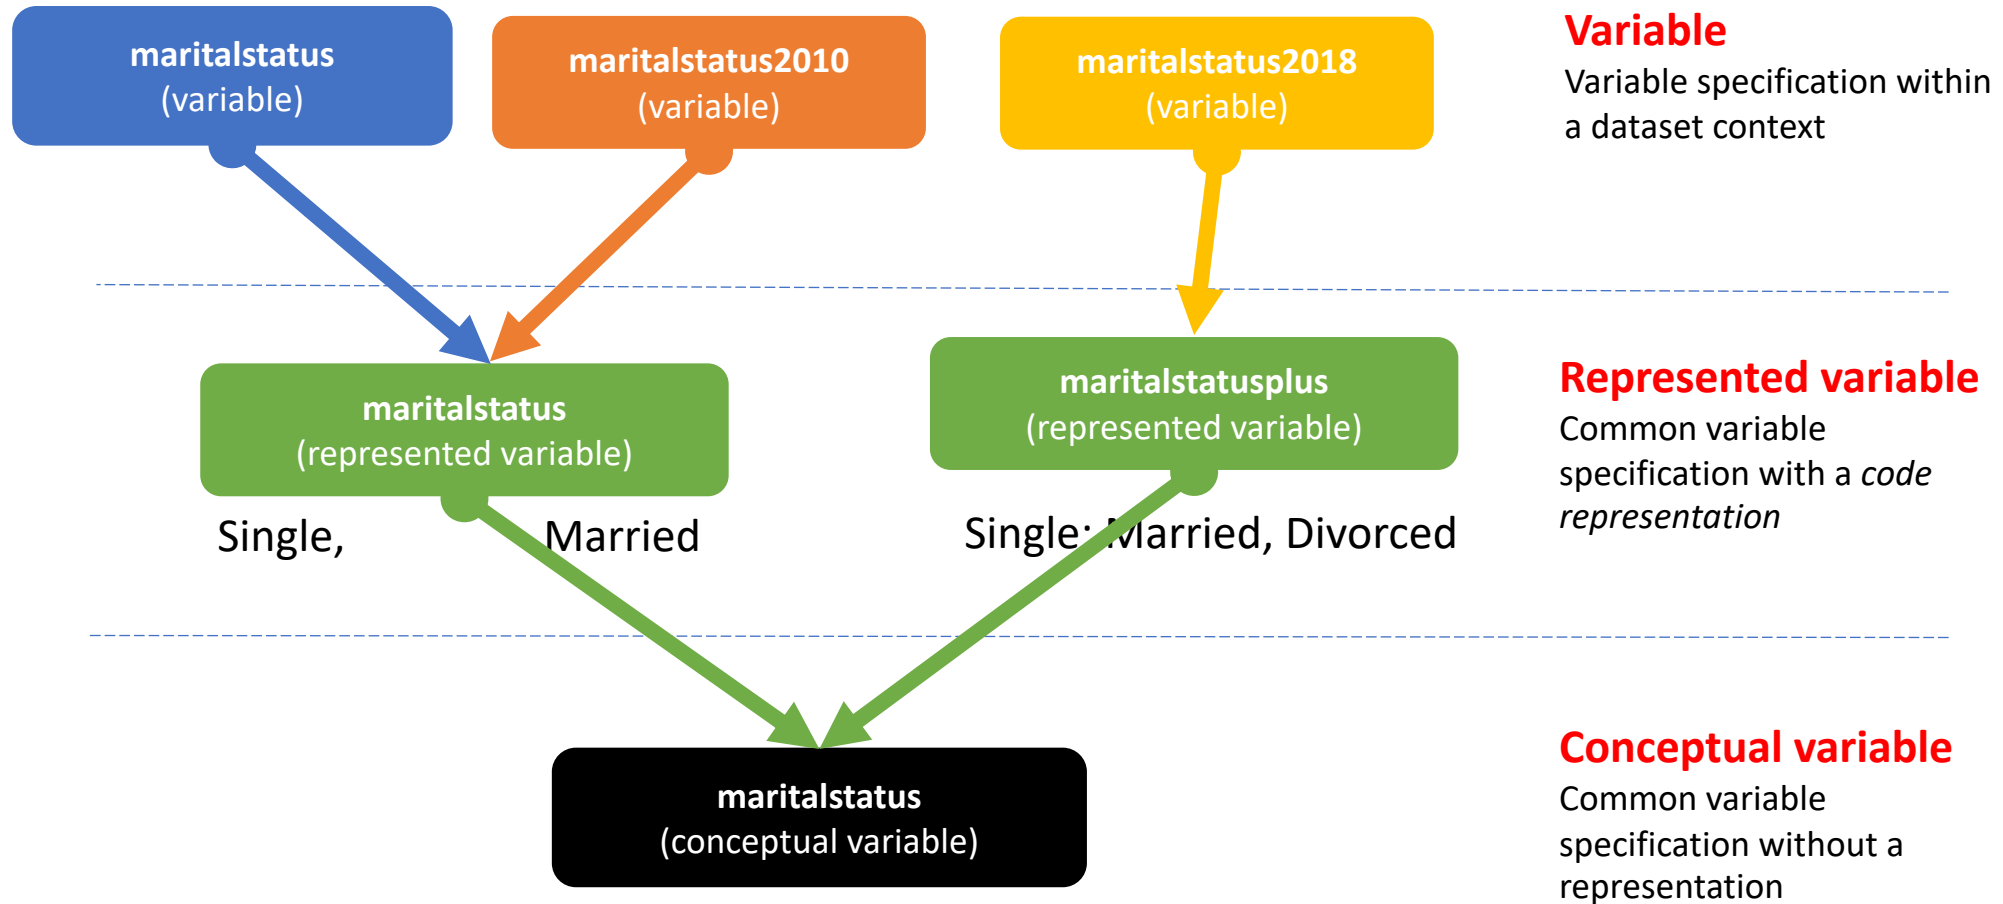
maritalstatus
(variable)

maritalstatus2010
(variable)

maritalstatus2018
(variable)

Variable
Variable specification within a dataset context

maritalstatus
(represented variable)

Single, Married

maritalstatusplus
(represented variable)

Single; Married, Divorced

Represented variable
Common variable specification with a *code representation*

maritalstatus
(conceptual variable)

Conceptual variable
Common variable specification without a representation